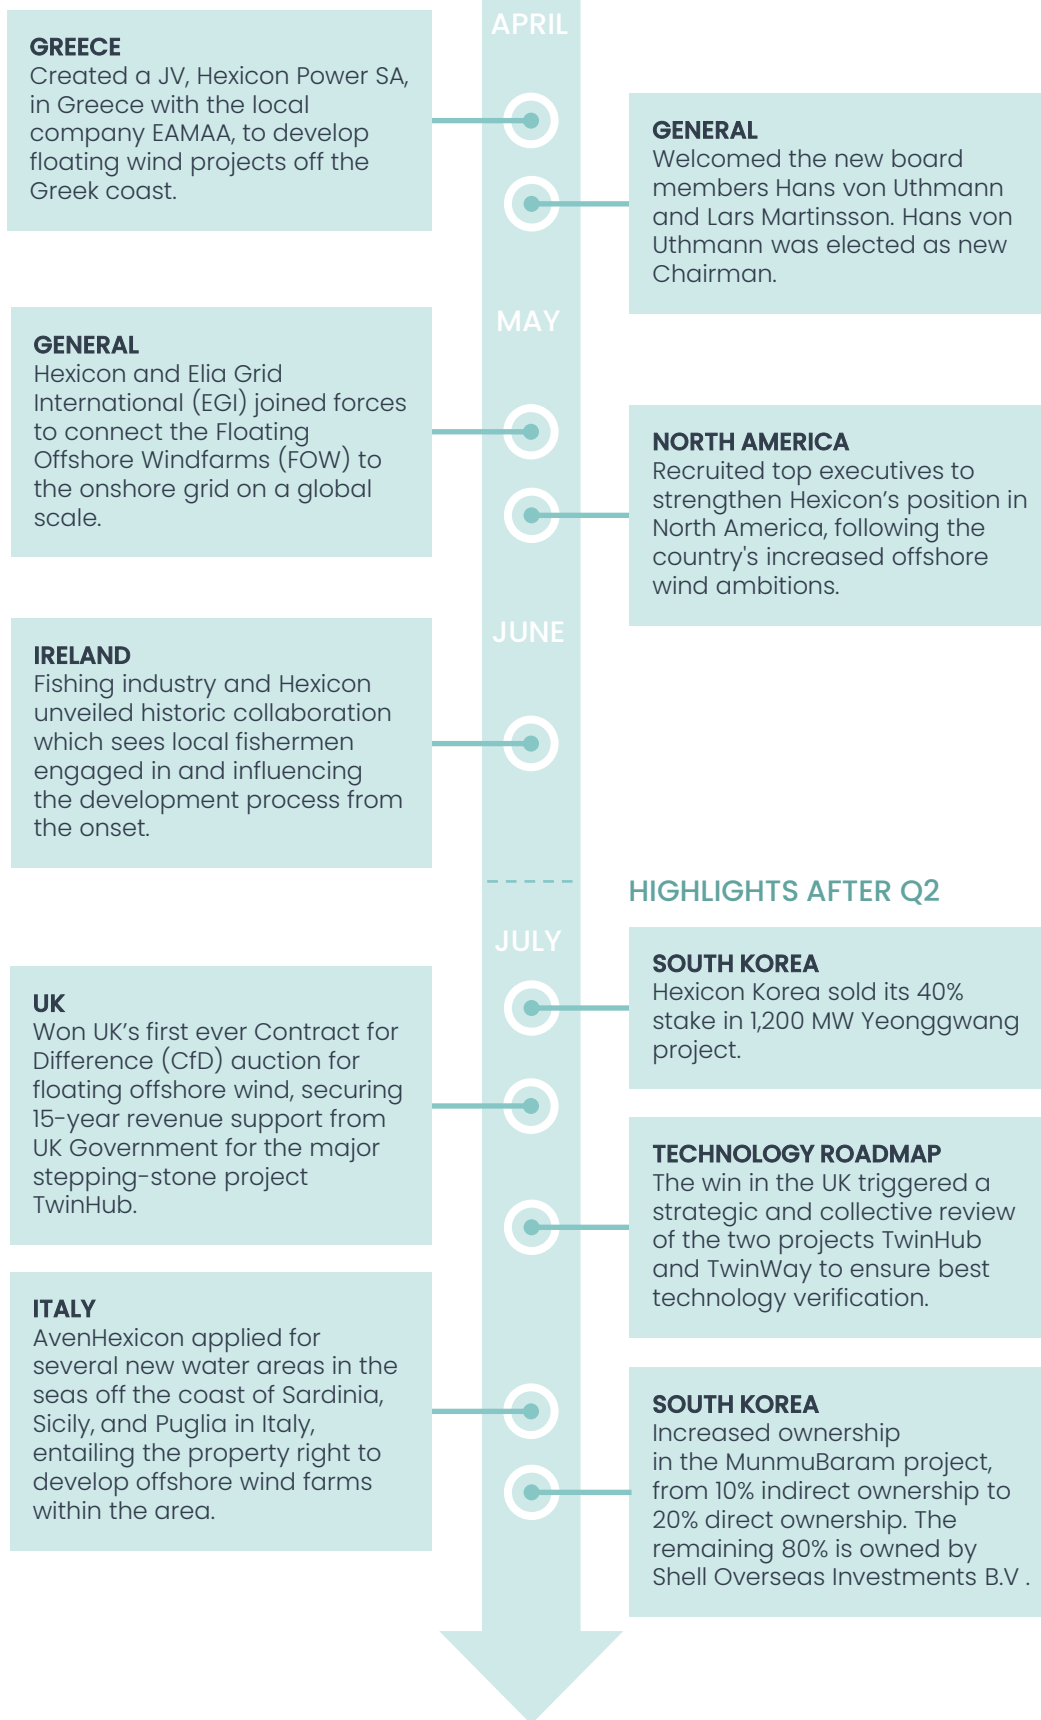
APRIL

GREECE
Created a JV, Hexicon Power SA, in Greece with the local company EAMAA, to develop floating wind projects off the Greek coast.

GENERAL
Welcomed the new board members Hans von Uthmann and Lars Martinsson. Hans von Uthmann was elected as new Chairman.

MAY

GENERAL
Hexicon and Elia Grid International (EGI) joined forces to connect the Floating Offshore Windfarms (FOW) to the onshore grid on a global scale.

NORTH AMERICA
Recruited top executives to strengthen Hexicon's position in North America, following the country's increased offshore wind ambitions.

JUNE

IRELAND
Fishing industry and Hexicon unveiled historic collaboration which sees local fishermen engaged in and influencing the development process from the onset.

HIGHLIGHTS AFTER Q2

JULY

SOUTH KOREA
Hexicon Korea sold its 40% stake in 1,200 MW Yeonggwang project.

UK
Won UK's first ever Contract for Difference (CfD) auction for floating offshore wind, securing 15-year revenue support from UK Government for the major stepping-stone project TwinHub.

TECHNOLOGY ROADMAP
The win in the UK triggered a strategic and collective review of the two projects TwinHub and TwinWay to ensure best technology verification.

ITALY
AvenHexicon applied for several new water areas in the seas off the coast of Sardinia, Sicily, and Puglia in Italy, entailing the property right to develop offshore wind farms within the area.

SOUTH KOREA
Increased ownership in the MunmuBaram project, from 10% indirect ownership to 20% direct ownership. The remaining 80% is owned by Shell Overseas Investments B.V .